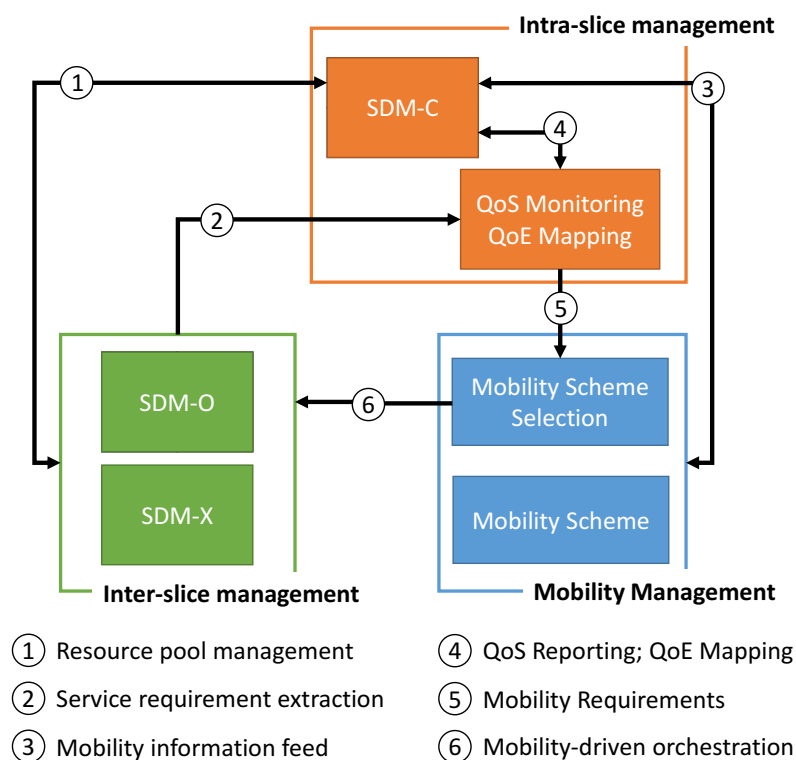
Intra-slice management

1

3

SDM-C

4

2

QoS Monitoring
QoE Mapping

5

SDM-O

6

Mobility Scheme Selection

SDM-X

Mobility Scheme

Inter-slice management

Mobility Management

1 Resource pool management

2 Service requirement extraction

3 Mobility information feed

4 QoS Reporting; QoE Mapping

5 Mobility Requirements

6 Mobility-driven orchestration